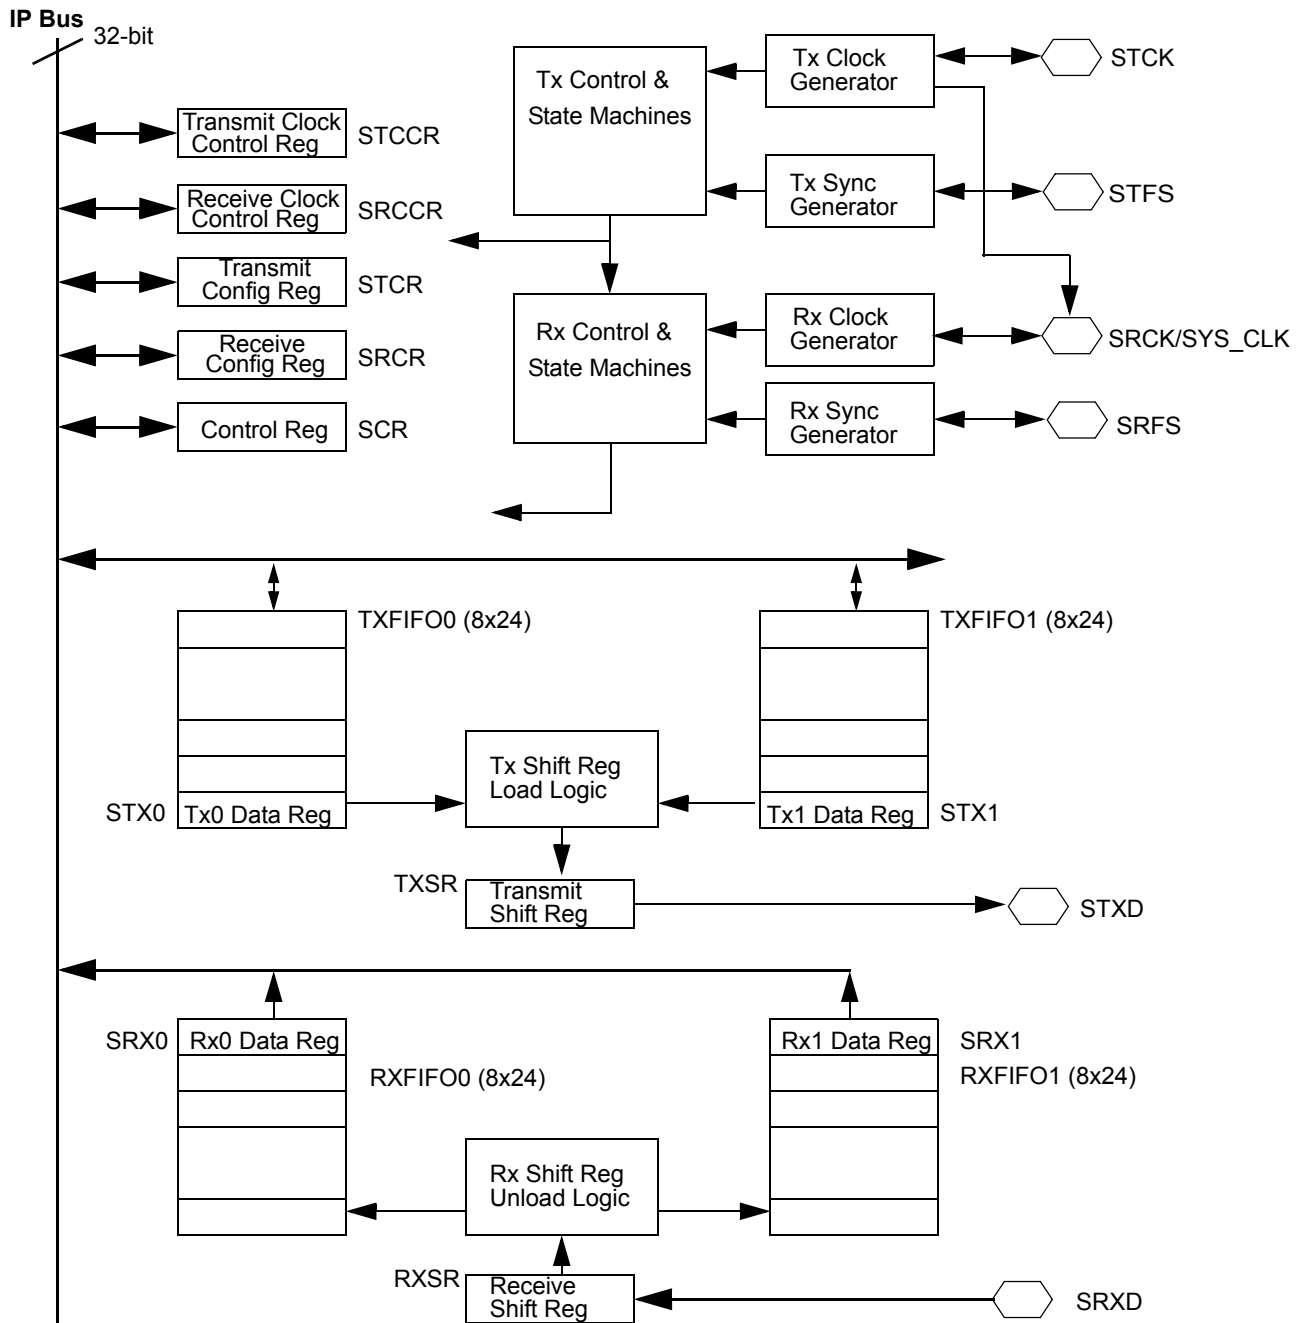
IP Bus
32-bit

Tx Control & State Machines

Tx Clock Generator

STCK

Transmit Clock Control Reg

STCCR

Tx Sync Generator

STFS

Receive Clock Control Reg

SRCCR

Transmit Config Reg

STCR

Rx Control & State Machines

Rx Clock Generator

SRCK/SYS_CLK

Receive Config Reg

SRCR

Rx Sync Generator

SRFS

Control Reg

SCR

TXFIFO0 (8x24)

TXFIFO1 (8x24)

Tx Shift Reg Load Logic

STX0

Tx0 Data Reg

Tx1 Data Reg

STX1

TXSR

Transmit Shift Reg

STXD

SRX0

Rx0 Data Reg

Rx1 Data Reg

SRX1

RXFIFO0 (8x24)

RXFIFO1 (8x24)

Rx Shift Reg Unload Logic

RXSR

Receive Shift Reg

SRXD